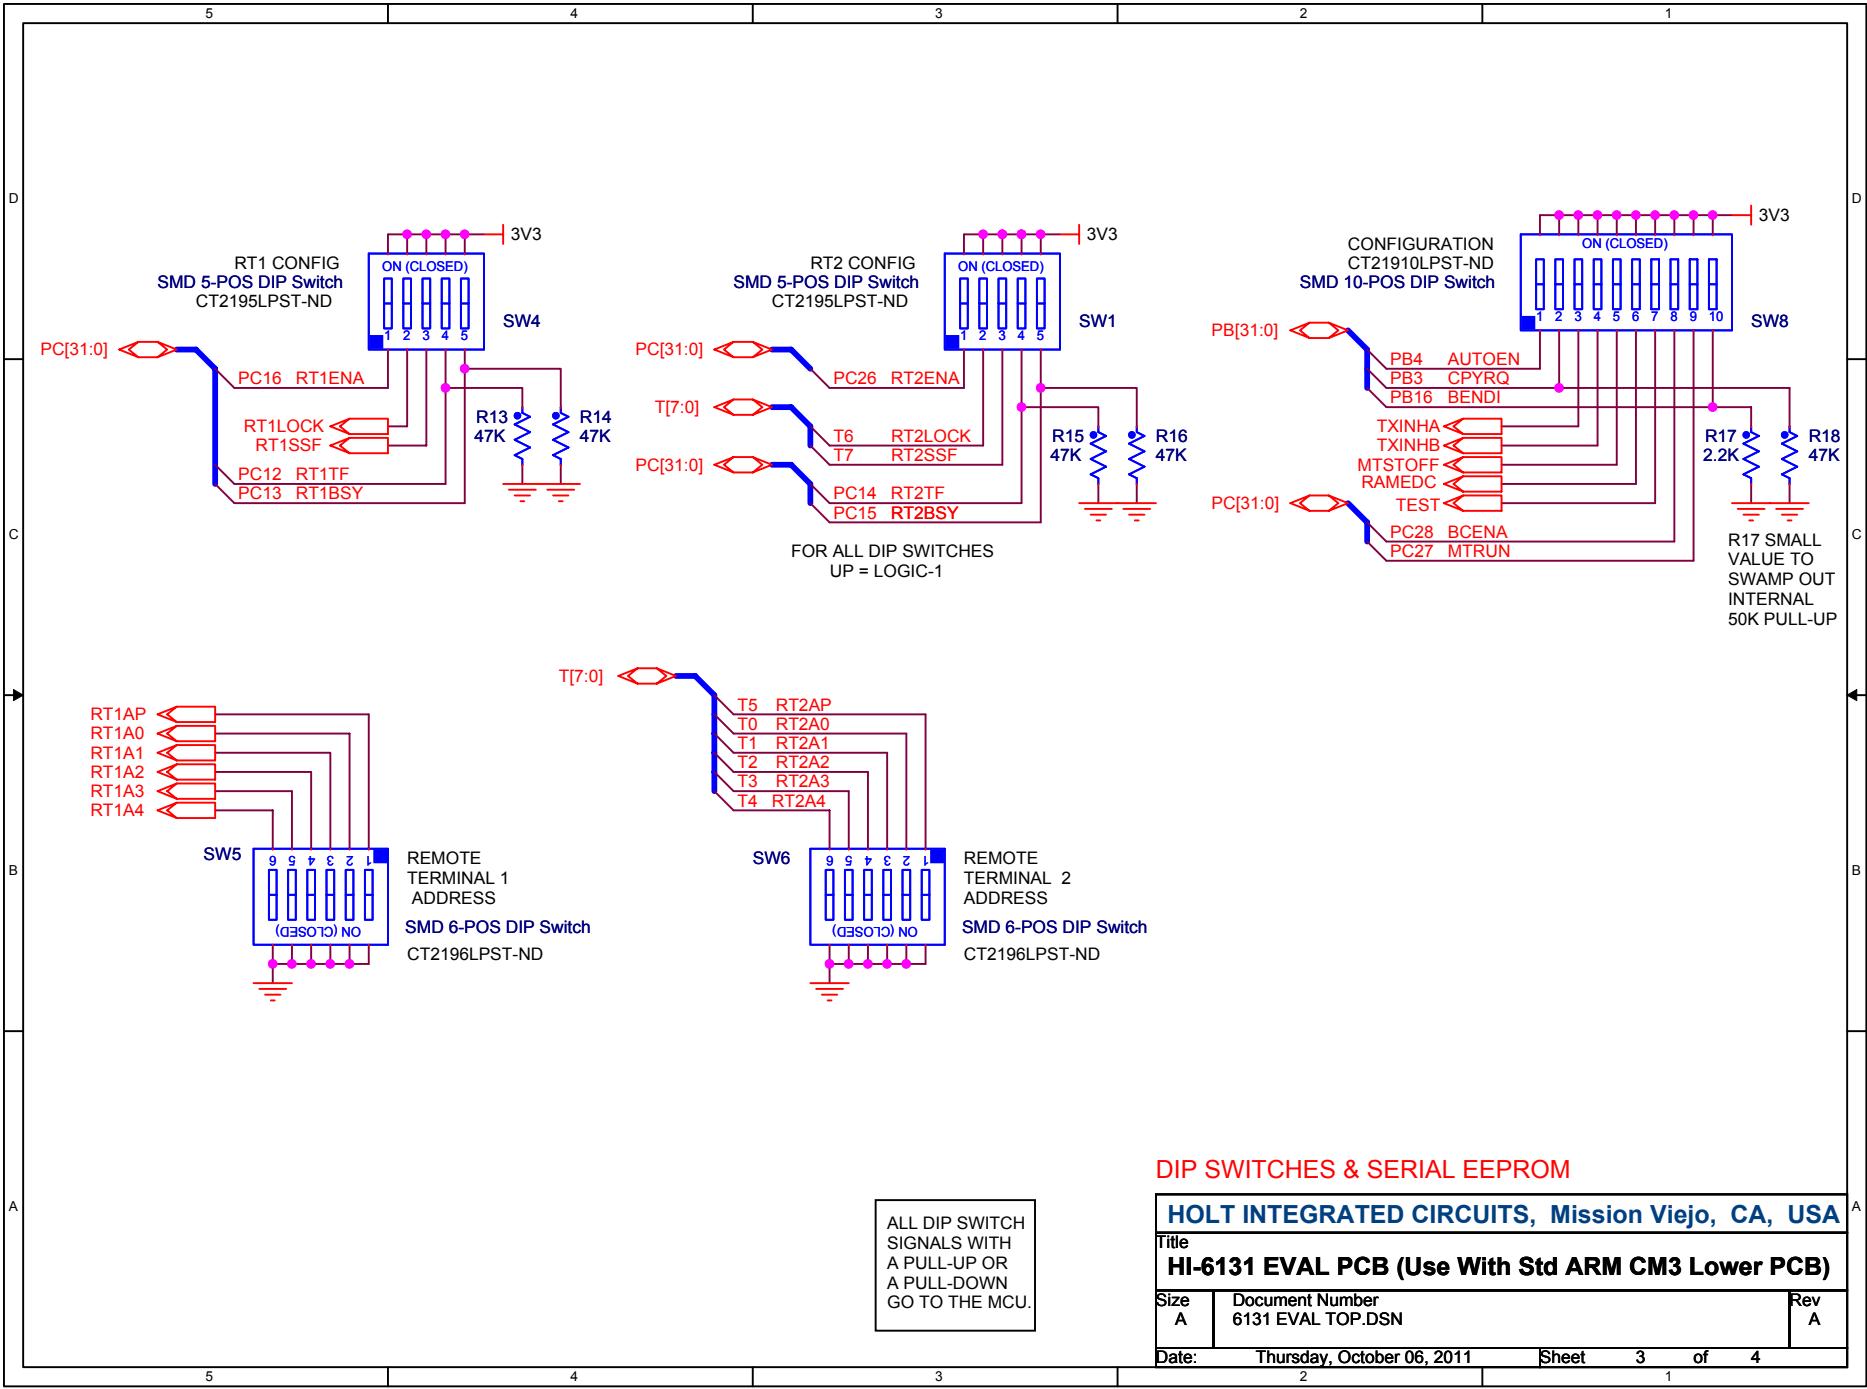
5 4 3 2 1

D

3V3
RT1 CONFIG
SMD 5-POS DIP Switch
CT2195LPST-ND
ON (CLOSED)
1 2 3 4 5
SW4
PC[31:0]
PC16 RT1ENA
RT1LOCK
RT1SSF
PC12 RT1TF
PC13 RT1BSY
R13 47K
R14 47K

3V3
RT2 CONFIG
SMD 5-POS DIP Switch
CT2195LPST-ND
ON (CLOSED)
1 2 3 4 5
SW1
PC[31:0]
PC26 RT2ENA
T[7:0]
T6 RT2LOCK
T7 RT2SSF
PC[31:0]
PC14 RT2TF
PC15 RT2BSY
R15 47K
R16 47K

FOR ALL DIP SWITCHES
UP = LOGIC-1

3V3
CONFIGURATION
CT21910LPST-ND
SMD 10-POS DIP Switch
ON (CLOSED)
1 2 3 4 5 6 7 8 9 10
SW8
PB[31:0]
PB4 AUTOEN
PB3 CPYRQ
PB16 BENDI
TXINHA
TXINHB
MTSTOFF
RAMEDC
TEST
PC[31:0]
PC28 BCENA
PC27 MTRUN
R17 2.2K
R18 47K
R17 SMALL VALUE TO SWAMP OUT INTERNAL 50K PULL-UP

C

RT1AP
RT1A0
RT1A1
RT1A2
RT1A3
RT1A4
SW5
6 5 4 3 2 1
ON (CLOSED)
REMOTE TERMINAL 1 ADDRESS
SMD 6-POS DIP Switch
CT2196LPST-ND

T[7:0]
T5 RT2AP
T0 RT2A0
T1 RT2A1
T2 RT2A2
T3 RT2A3
T4 RT2A4
SW6
6 5 4 3 2 1
ON (CLOSED)
REMOTE TERMINAL 2 ADDRESS
SMD 6-POS DIP Switch
CT2196LPST-ND

B

ALL DIP SWITCH SIGNALS WITH A PULL-UP OR A PULL-DOWN GO TO THE MCU.

DIP SWITCHES & SERIAL EEPROM

A

| HOLT INTEGRATED CIRCUITS, Mission Viejo, CA, USA | | |
|---|---|---|
| Title HI-6131 EVAL PCB (Use With Std ARM CM3 Lower PCB) | | |
| Size A | Document Number 6131 EVAL TOP.DSN | Rev A |
| Date: Thursday, October 06, 2011 | Sheet 3 of 4 | |

5 4 3 2 1